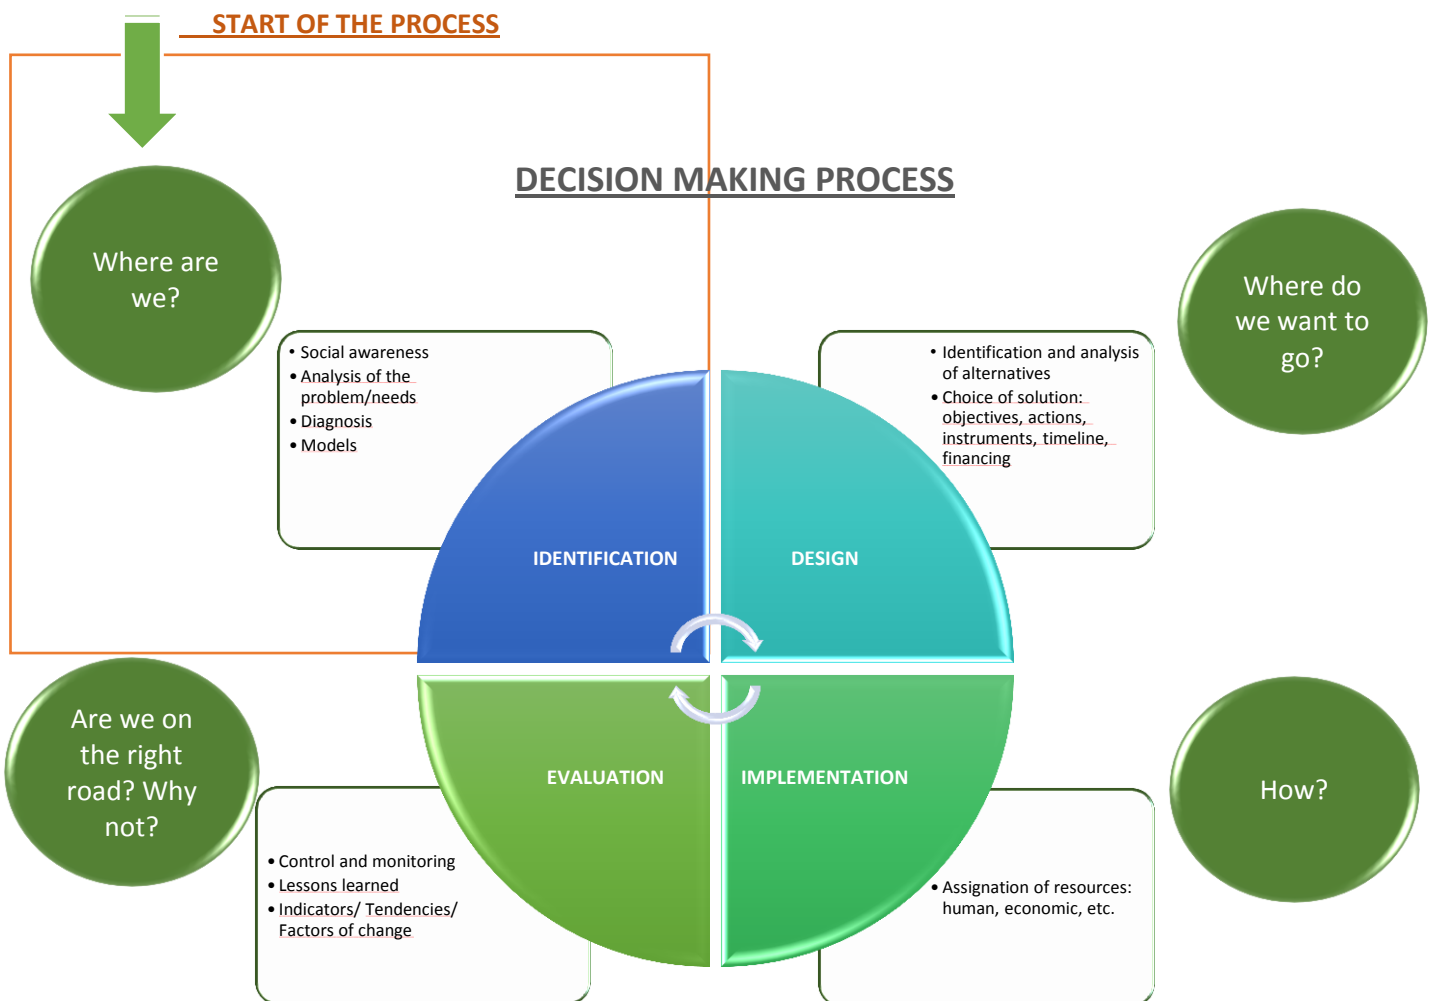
START OF THE PROCESS

DECISION MAKING PROCESS

Where are we?

- Social awareness
- Analysis of the problem/needs
- Diagnosis
- Models

IDENTIFICATION

DESIGN

- Identification and analysis of alternatives
- Choice of solution: objectives, actions, instruments, timeline, financing

Where do we want to go?

Are we on the right road? Why not?

EVALUATION

IMPLEMENTATION

How?

- Control and monitoring
- Lessons learned
- Indicators/ Tendencies/ Factors of change

- Assignation of resources: human, economic, etc.